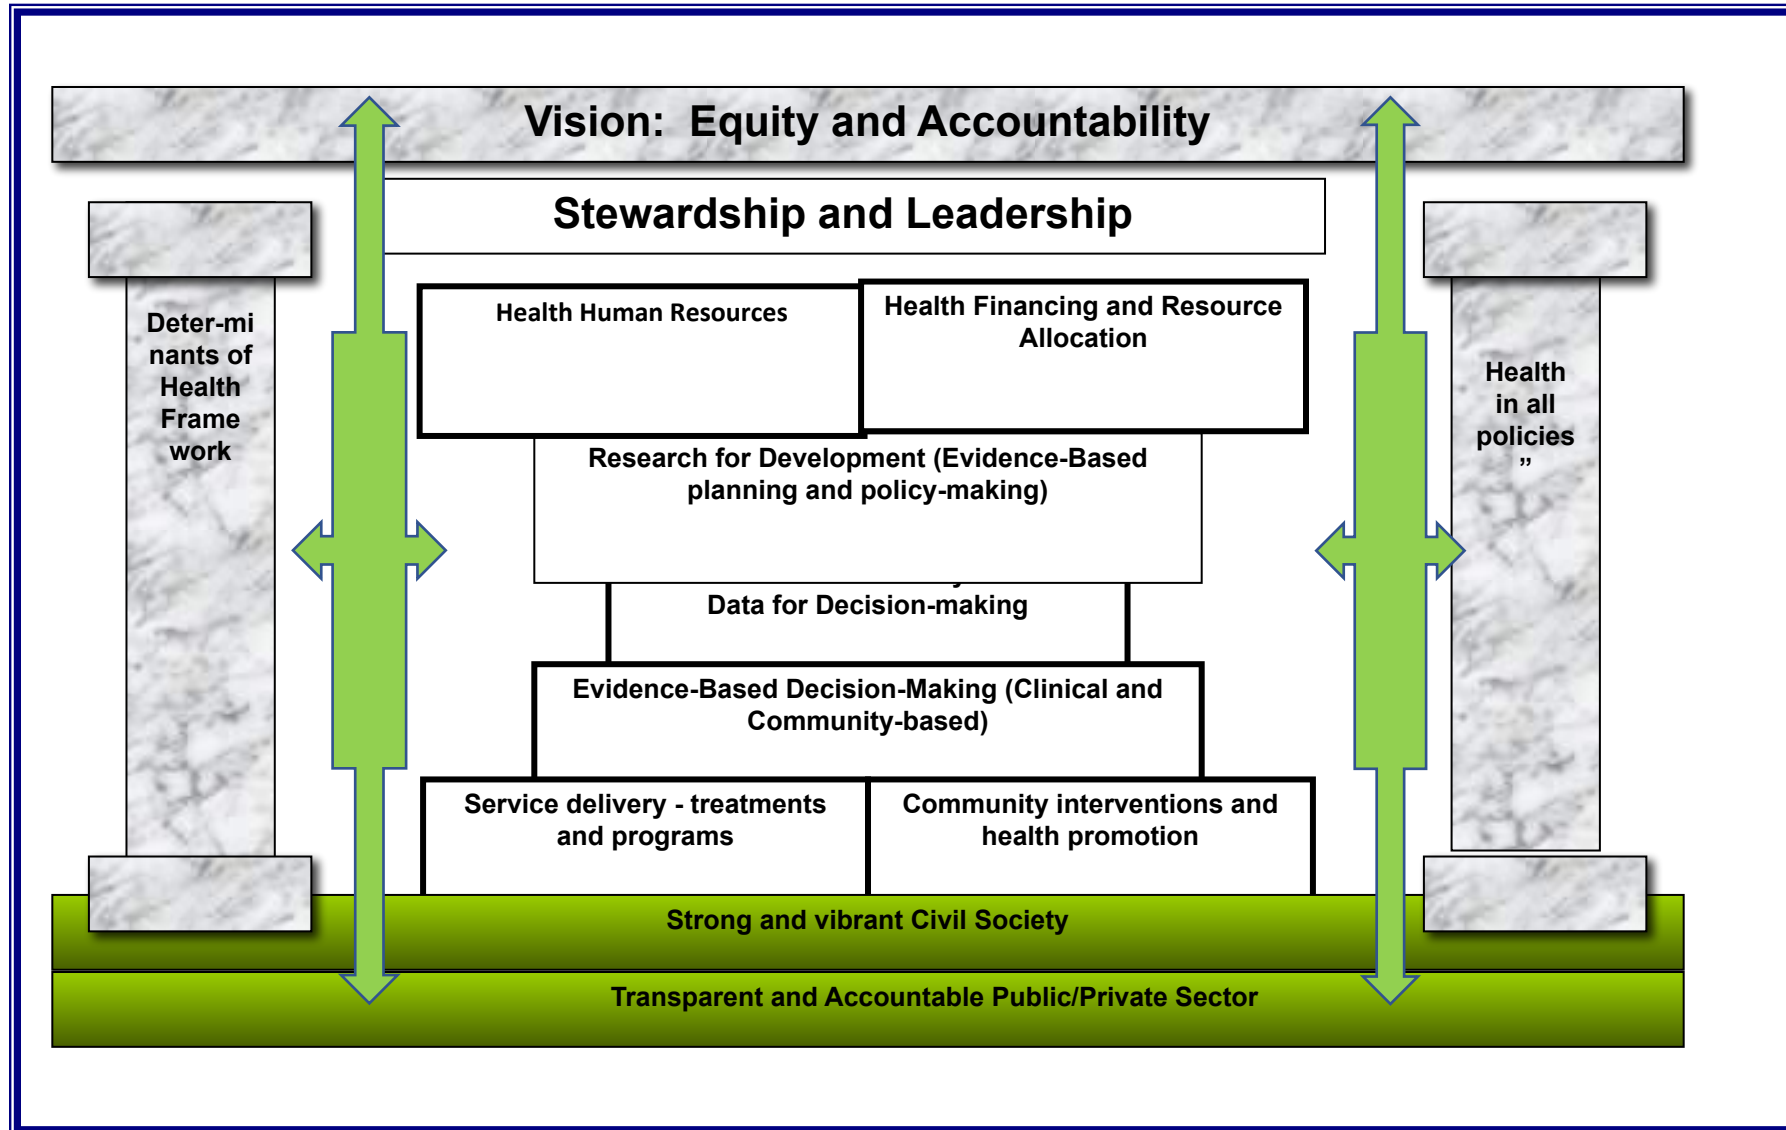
Vision: Equity and Accountability

Stewardship and Leadership

Deter-minants of Health Framework

Health Human Resources

Health Financing and Resource Allocation

Health in all policies ”

Research for Development (Evidence-Based planning and policy-making)

Data for Decision-making

Evidence-Based Decision-Making (Clinical and Community-based)

Service delivery - treatments and programs

Community interventions and health promotion

Strong and vibrant Civil Society

Transparent and Accountable Public/Private Sector